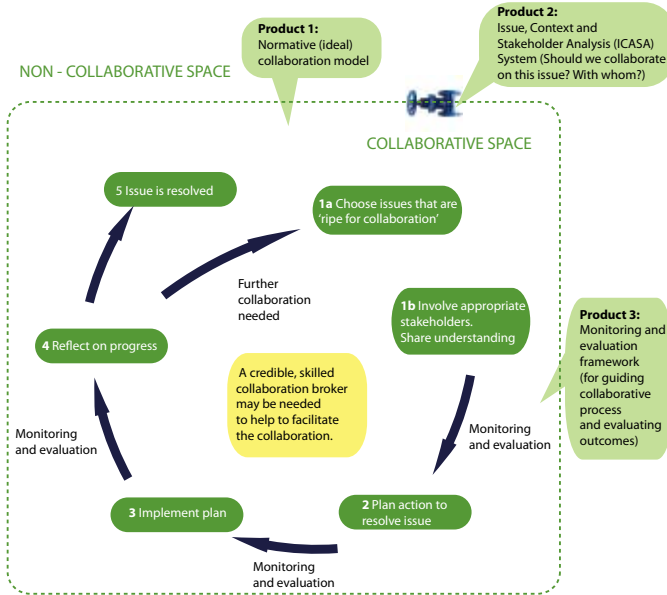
Product 1:
Normative (ideal) collaboration model

Product 2:
Issue, Context and Stakeholder Analysis (ICASA) System (Should we collaborate on this issue? With whom?)

NON - COLLABORATIVE SPACE

COLLABORATIVE SPACE

5 Issue is resolved

1a Choose issues that are 'ripe for collaboration'

Further collaboration needed

1b Involve appropriate stakeholders. Share understanding

Product 3:
Monitoring and evaluation framework (for guiding collaborative process and evaluating outcomes)

4 Reflect on progress

A credible, skilled collaboration broker may be needed to help to facilitate the collaboration.

Monitoring and evaluation

Monitoring and evaluation

3 Implement plan

2 Plan action to resolve issue

Monitoring and evaluation